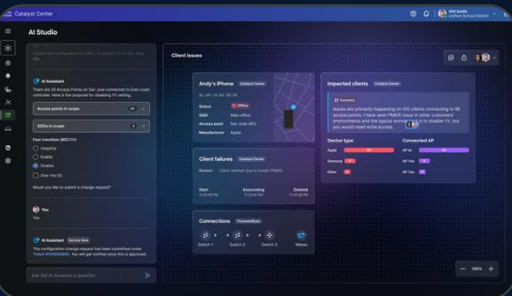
Catalyst Center

Will Smith
Unified Digital District

AI Studio

AI Assistant

There are 25 Access Points on San Jose connected to East coast controller. Here is the proposal for disabling 11r setting.

Access points in scope

SSIDs in scope

Fast transition (802.11r)

Adaptive

Enable

Disable

Over the DS

Would you like to submit a change request?

Yes

AI Assistant

The configuration change request has been submitted under

Ask the AI Assistant a question

Client Issues

Andy's iPhone

Catalyst Center

Status

Offline

SSID

Main office

Access point

San Jose AP2

Manufacturer

Apple

Client failures

Catalyst Center

Reason

Start

Associating

Deleted

Connections

ThousandEyes

Switch 1

Switch 2

Switch 3

Meraki

Impacted clients

Issues are primarily happening on iOS clients connecting to 6E access points. I have seen FM410 issue in other customers' environments and the typical workaround is to disable 11r, but you would need write access.

Device type

Apple

Samsung

Other

Connected AP

AP 9x

AP 15x

AP 14x

100%